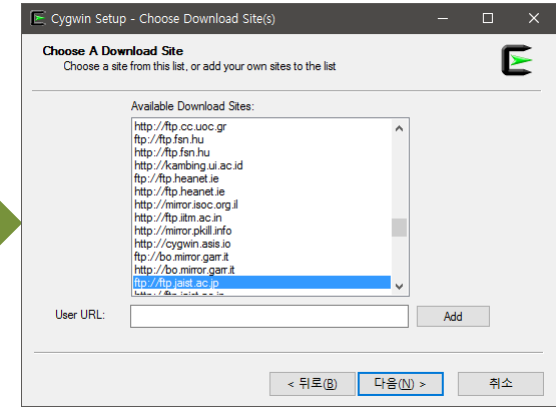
Cygwin Setup - Choose Download Site(s)

Choose A Download Site
Choose a site from this list, or add your own sites to the list

Available Download Sites:

http://ftp.cc.uoc.gr
ftp://ftp.fsn.hu
http://ftp.fsn.hu
http://kambing.ui.ac.id
ftp://ftp.heanet.ie
http://ftp.heanet.ie
ftp://mirror.isoc.org.il
http://ftp.iitm.ac.in
http://mirror.pkill.info
http://cygwin.asis.io
ftp://bo.mirror.garr.it
http://bo.mirror.garr.it
ftp://ftp.jaist.ac.jp
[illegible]

User URL:

Add

< 뒤로(B)
다음(N) >
취소